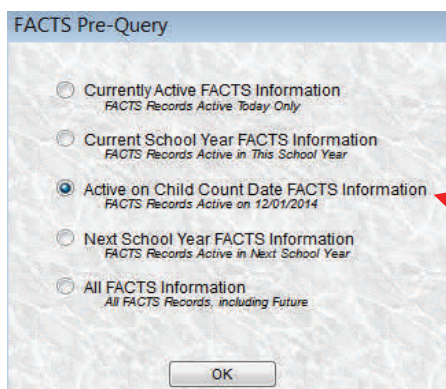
FACTS Pre-Query

Currently Active FACTS Information
FACTS Records Active Today Only

Current School Year FACTS Information
FACTS Records Active in This School Year

Active on Child Count Date FACTS Information
FACTS Records Active on 12/01/2014

Next School Year FACTS Information
FACTS Records Active in Next School Year

All FACTS Information
All FACTS Records, including Future

OK